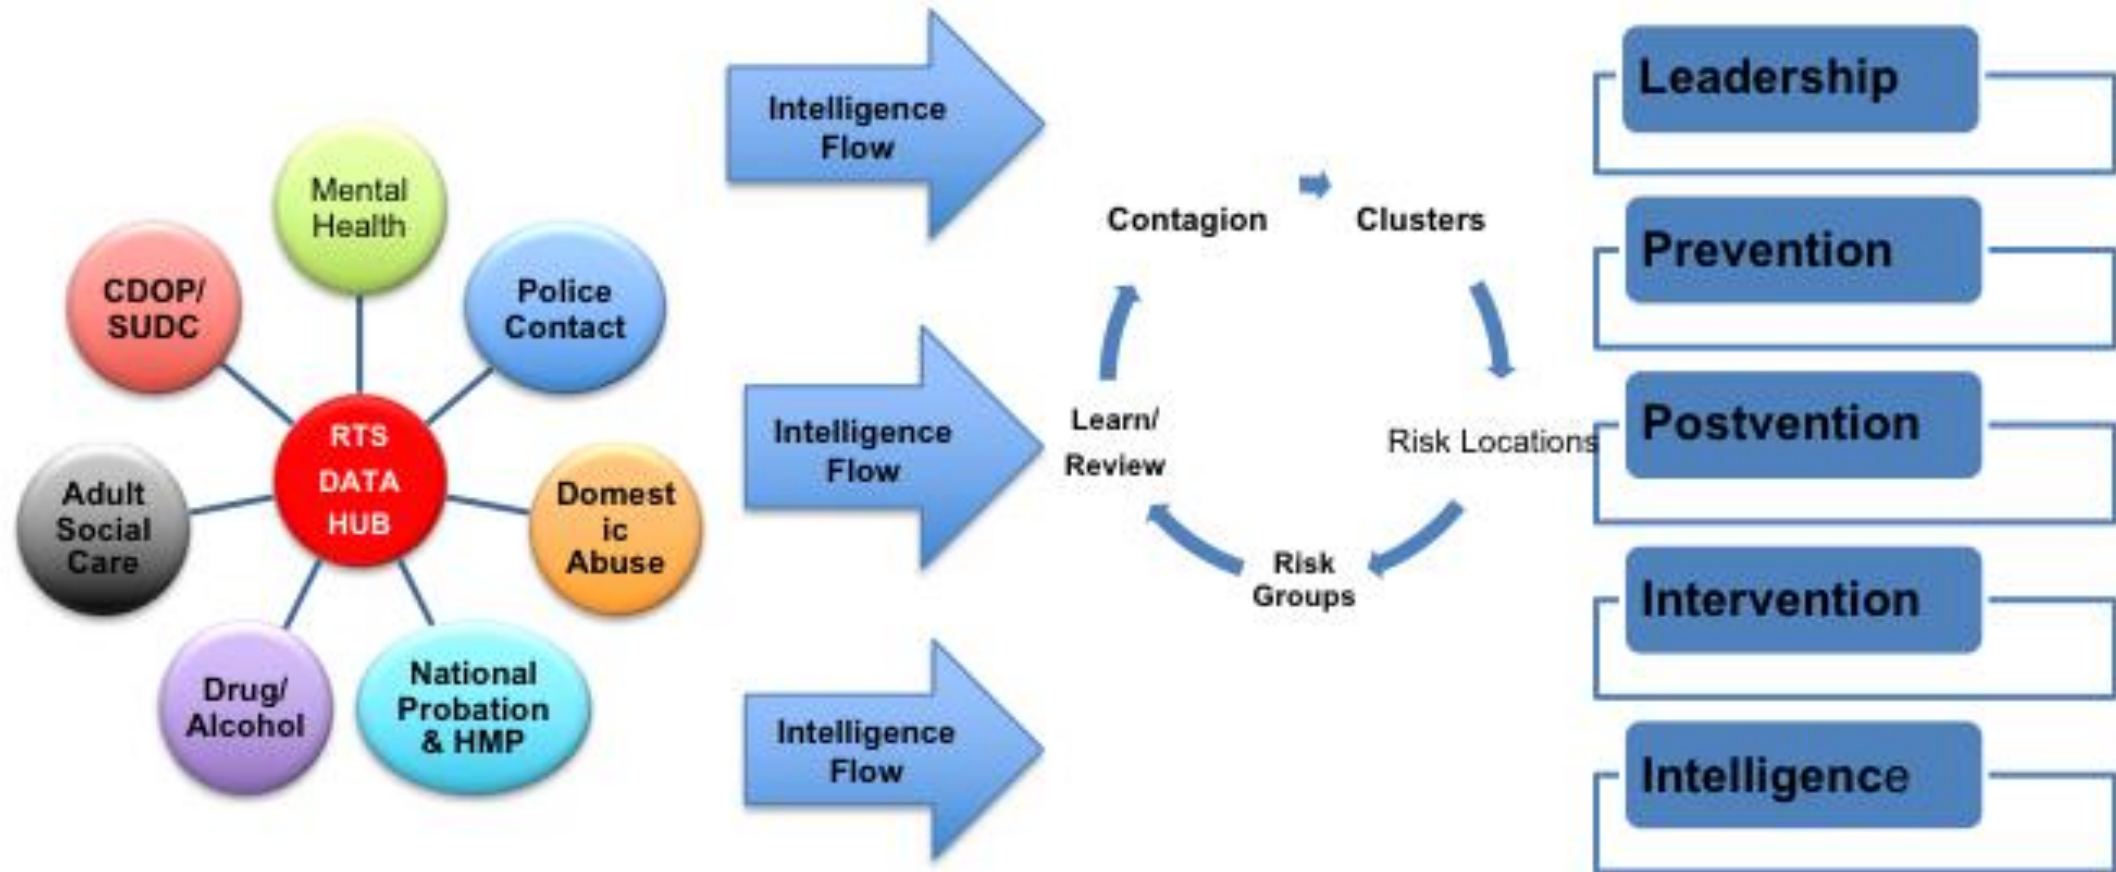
Mental Health

CDOP/ SUDC

Police Contact

RTS DATA HUB

Adult Social Care

Domestic Abuse

Drug/ Alcohol

National Probation & HMP

Intelligence Flow

Intelligence Flow

Intelligence Flow

Contagion

Clusters

Learn/ Review

Risk Locations

Risk Groups

Leadership

Prevention

Postvention

Intervention

Intelligence